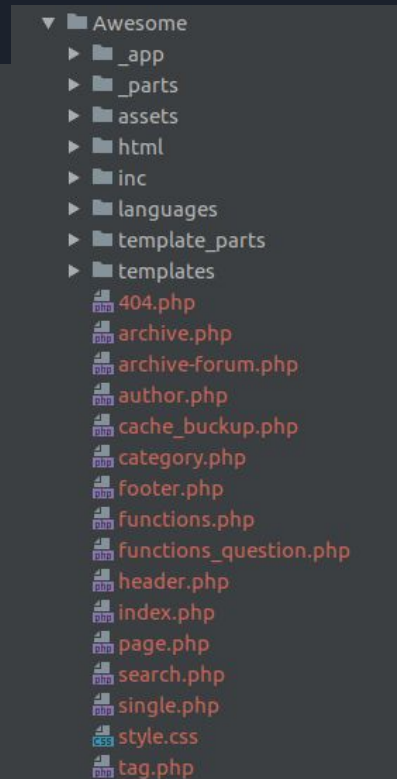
Awesome
_app
_parts
assets
html
inc
languages
template_parts
templates
404.php
archive.php
archive-forum.php
author.php
cache_buckup.php
category.php
footer.php
functions.php
functions_question.php
header.php
index.php
page.php
search.php
single.php
style.css
tag.php